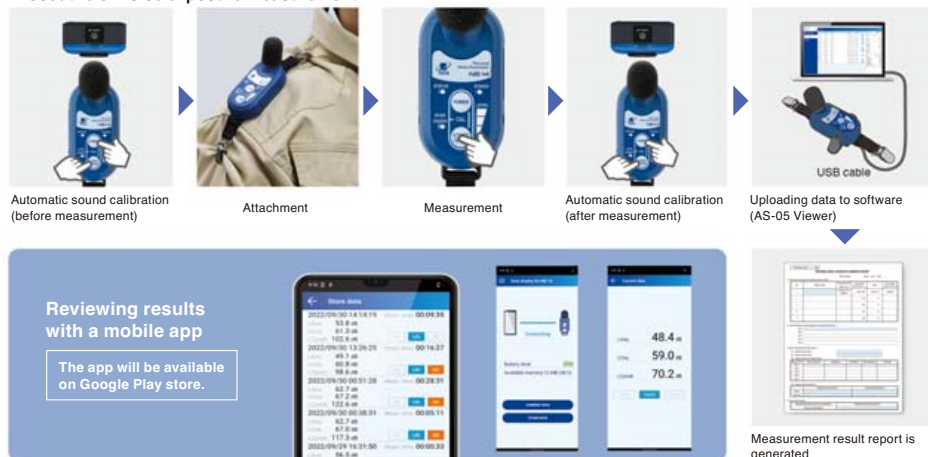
Automatic sound calibration (before measurement)

Attachment

Measurement

Automatic sound calibration (after measurement)

USB cable

Uploading data to software (AS-05 Viewer)

Reviewing results with a mobile app

The app will be available on Google Play store.

Store data

2022/09/30 14:14:19 00:09:35
53.8
61.3
102.6
2022/09/30 13:26:25 00:16:27
49.1
60.9
98.6
2022/09/30 00:51:28 00:28:31
62.7
67.2
122.6
2022/09/30 00:38:31 00:05:11
62.7
67.0
117.3
2022/09/29 16:31:50 00:00:33
36.5

48.4
59.0
70.2

Measurement result report is generated